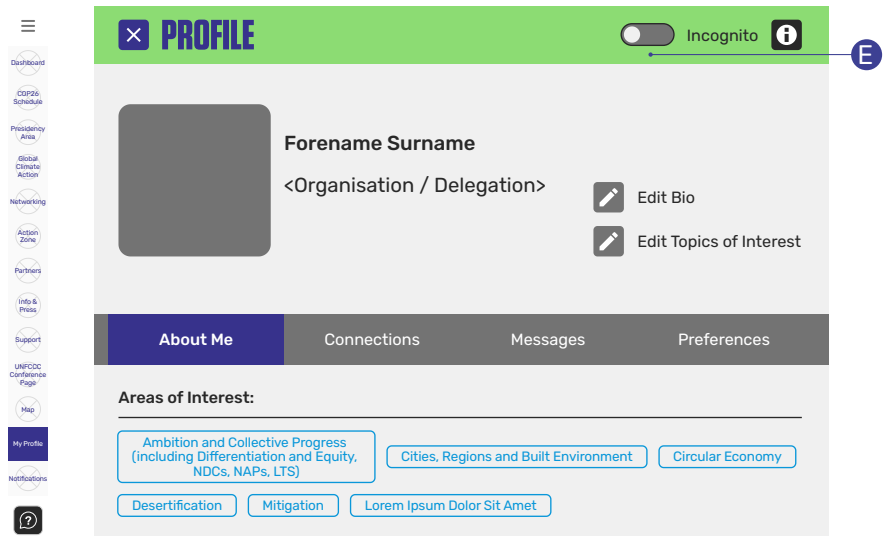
Dashboard
COP26 Schedule
Presidency Area
Global Climate Action
Networking
Action Zone
Partners
Info & Press
Support
UNFCCC Conference Page
Map
My Profile
Notifications

PROFILE

Incognito

E

Forename Surname

<Organisation / Delegation>

Edit Bio

Edit Topics of Interest

| About Me | Connections | Messages | Preferences |
|---|---|---|---|

Areas of Interest:

Ambition and Collective Progress (including Differentiation and Equity, NDCs, NAPs, LTS)

Cities, Regions and Built Environment

Circular Economy

Desertification

Mitigation

Lorem Ipsum Dolor Sit Amet